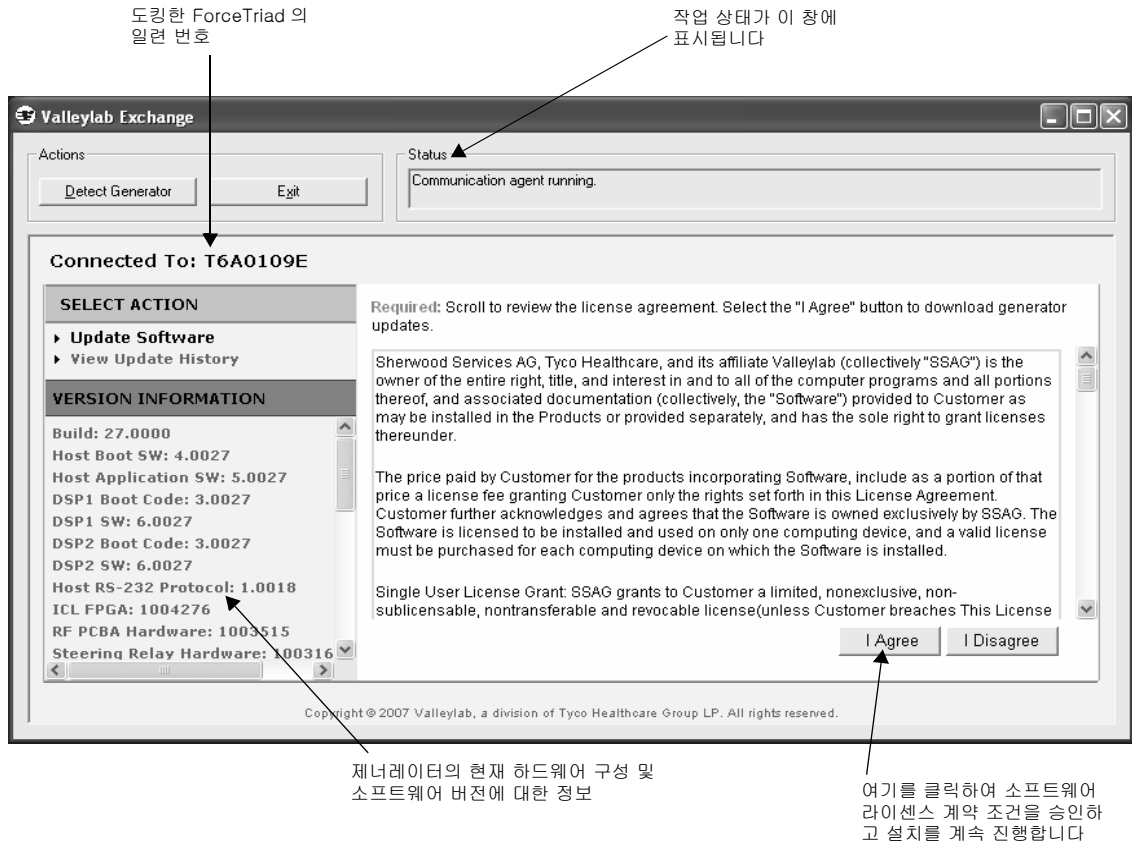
도킹한 ForceTriad 의 일련 번호

작업 상태가 이 창에 표시됩니다

Valleylab Exchange

Actions

Detect Generator

Exit

Status

Communication agent running.

Connected To: T6A0109E

SELECT ACTION

▸ Update Software

▸ View Update History

VERSION INFORMATION

Build: 27.0000
Host Boot SW: 4.0027
Host Application SW: 5.0027
DSP1 Boot Code: 3.0027
DSP1 SW: 6.0027
DSP2 Boot Code: 3.0027
DSP2 SW: 6.0027
Host RS-232 Protocol: 1.0018
ICL FPGA: 1004276
RF PCBA Hardware: 1003515
Steering Relay Hardware: 100316

Required: Scroll to review the license agreement. Select the "I Agree" button to download generator updates.

Sherwood Services AG, Tyco Healthcare, and its affiliate Valleylab (collectively "SSAG") is the owner of the entire right, title, and interest in and to all of the computer programs and all portions thereof, and associated documentation (collectively, the "Software") provided to Customer as may be installed in the Products or provided separately, and has the sole right to grant licenses thereunder.

The price paid by Customer for the products incorporating Software, include as a portion of that price a license fee granting Customer only the rights set forth in this License Agreement. Customer further acknowledges and agrees that the Software is owned exclusively by SSAG. The Software is licensed to be installed and used on only one computing device, and a valid license must be purchased for each computing device on which the Software is installed.

Single User License Grant: SSAG grants to Customer a limited, nonexclusive, non-sublicensable, nontransferable and revocable license(unless Customer breaches This License

I Agree

I Disagree

Copyright © 2007 Valleylab, a division of Tyco Healthcare Group LP. All rights reserved.

제너레이터의 현재 하드웨어 구성 및 소프트웨어 버전에 대한 정보

여기를 클릭하여 소프트웨어 라이센스 계약 조건을 승인하고 설치를 계속 진행합니다